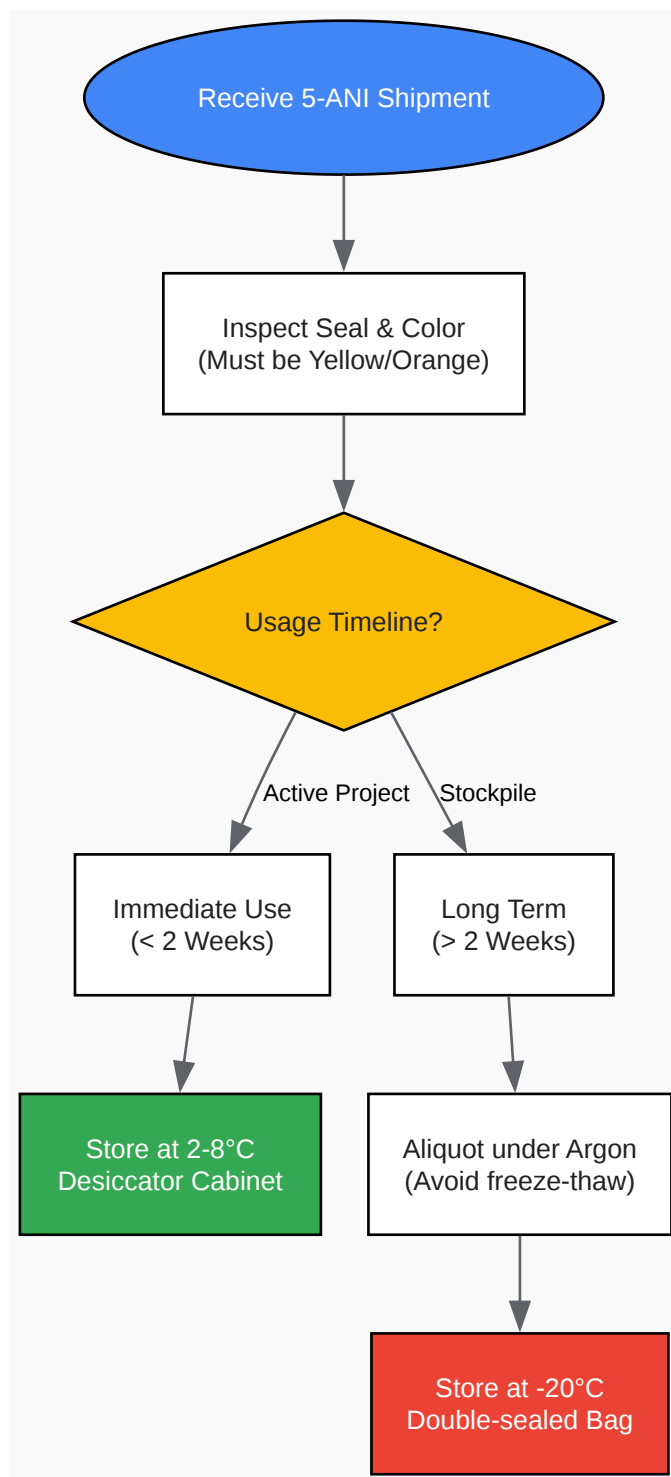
Receive 5-ANI Shipment

Inspect Seal & Color
(Must be Yellow/Orange)

Usage Timeline?

Active Project

Stockpile

Immediate Use
(< 2 Weeks)

Long Term
(> 2 Weeks)

Store at 2-8°C
Desiccator Cabinet

Aliquot under Argon
(Avoid freeze-thaw)

Store at -20°C
Double-sealed Bag